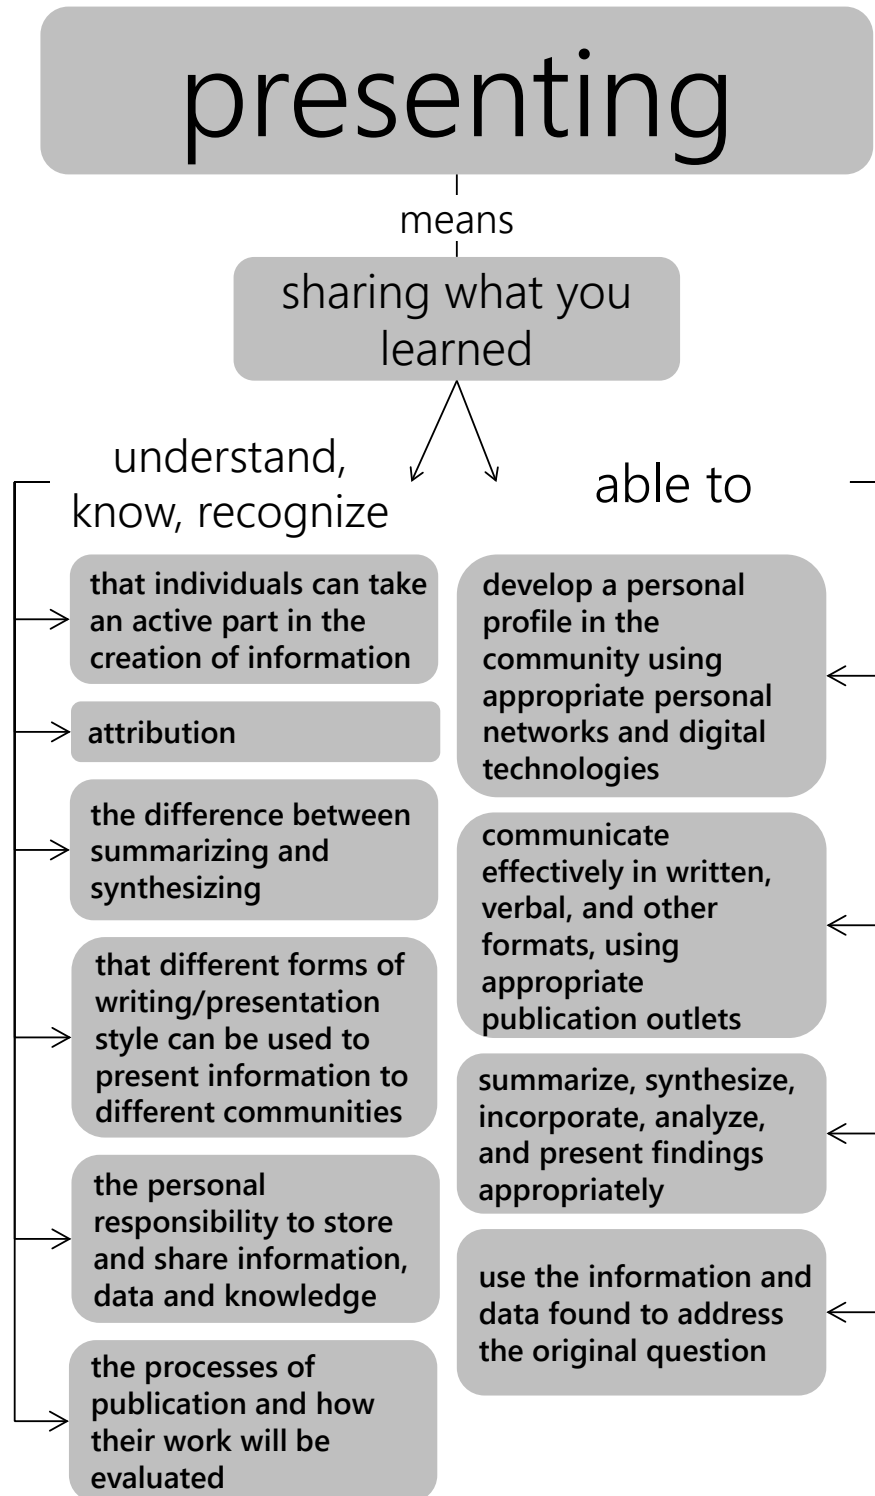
presenting

means

sharing what you learned

understand, know, recognize

that individuals can take an active part in the creation of information

attribution

the difference between summarizing and synthesizing

that different forms of writing/presentation style can be used to present information to different communities

the personal responsibility to store and share information, data and knowledge

the processes of publication and how their work will be evaluated

able to

develop a personal profile in the community using appropriate personal networks and digital technologies

communicate effectively in written, verbal, and other formats, using appropriate publication outlets

summarize, synthesize, incorporate, analyze, and present findings appropriately

use the information and data found to address the original question